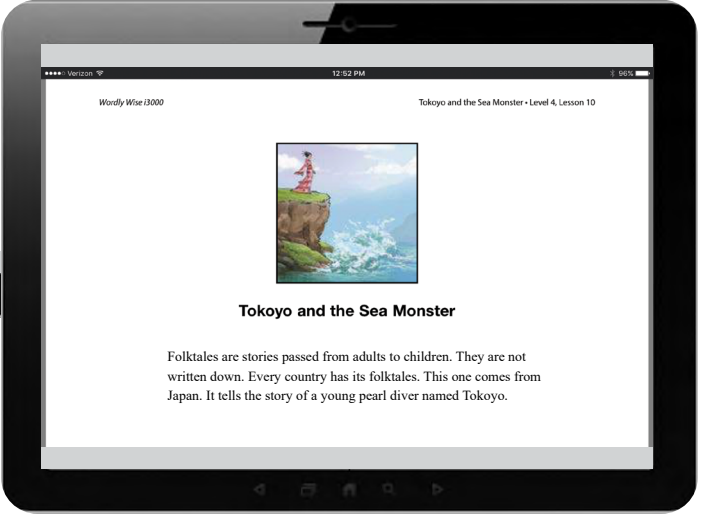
●●●●○ Verizon 12:52 PM 96%

Wordly Wise i3000

Tokoyo and the Sea Monster • Level 4, Lesson 10

Tokoyo and the Sea Monster

Folktales are stories passed from adults to children. They are not written down. Every country has its folktales. This one comes from Japan. It tells the story of a young pearl diver named Tokoyo.